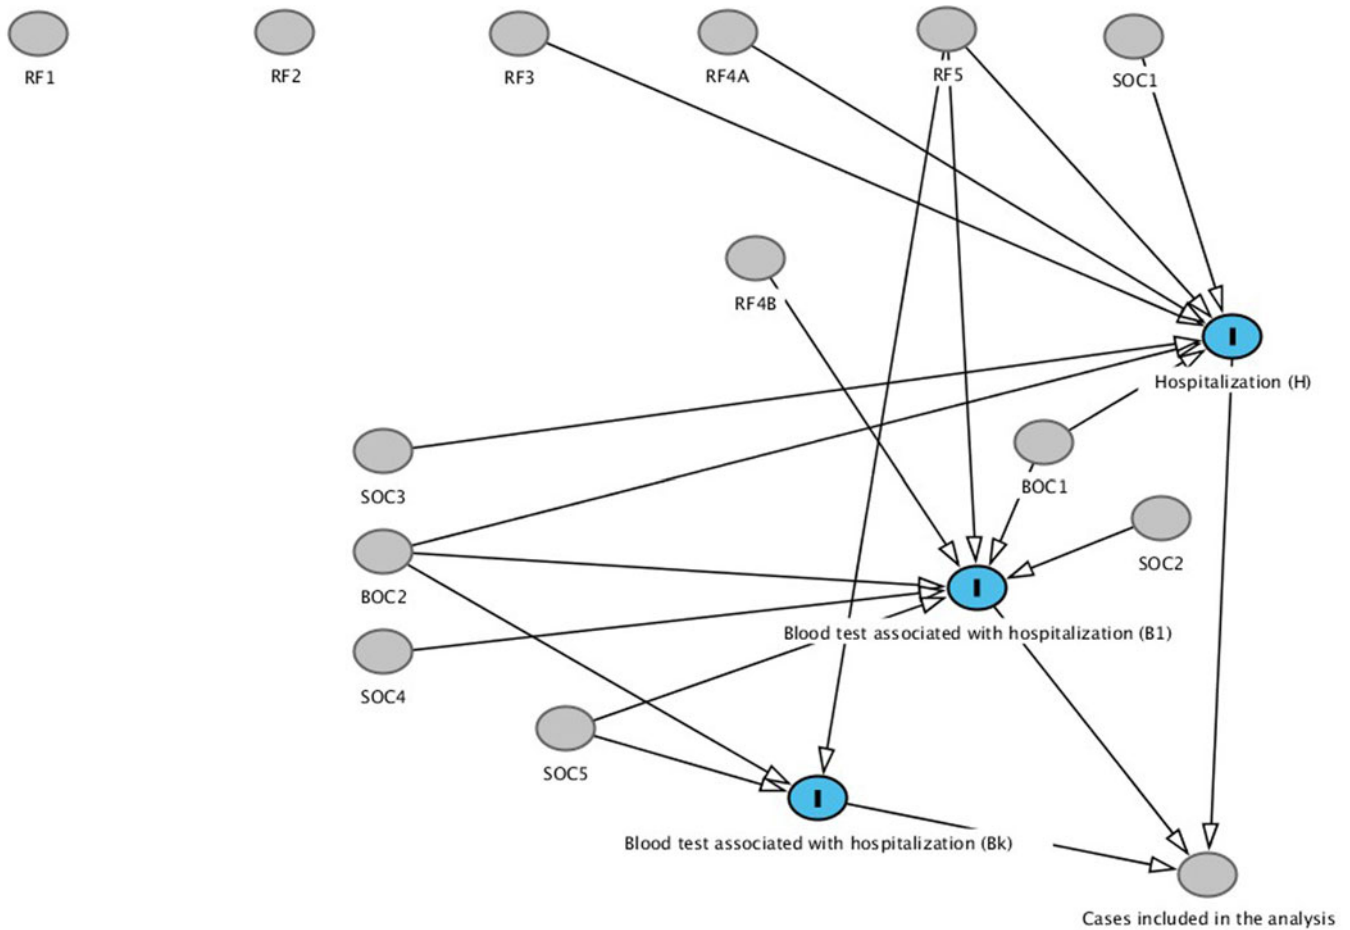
RF1

RF2

RF3

RF4A

RF5

SOC1

RF4B

I

Hospitalization (H)

SOC3

BOC1

SOC2

BOC2

I

Blood test associated with hospitalization (B1)

SOC4

SOC5

I

Blood test associated with hospitalization (Bk)

Cases included in the analysis